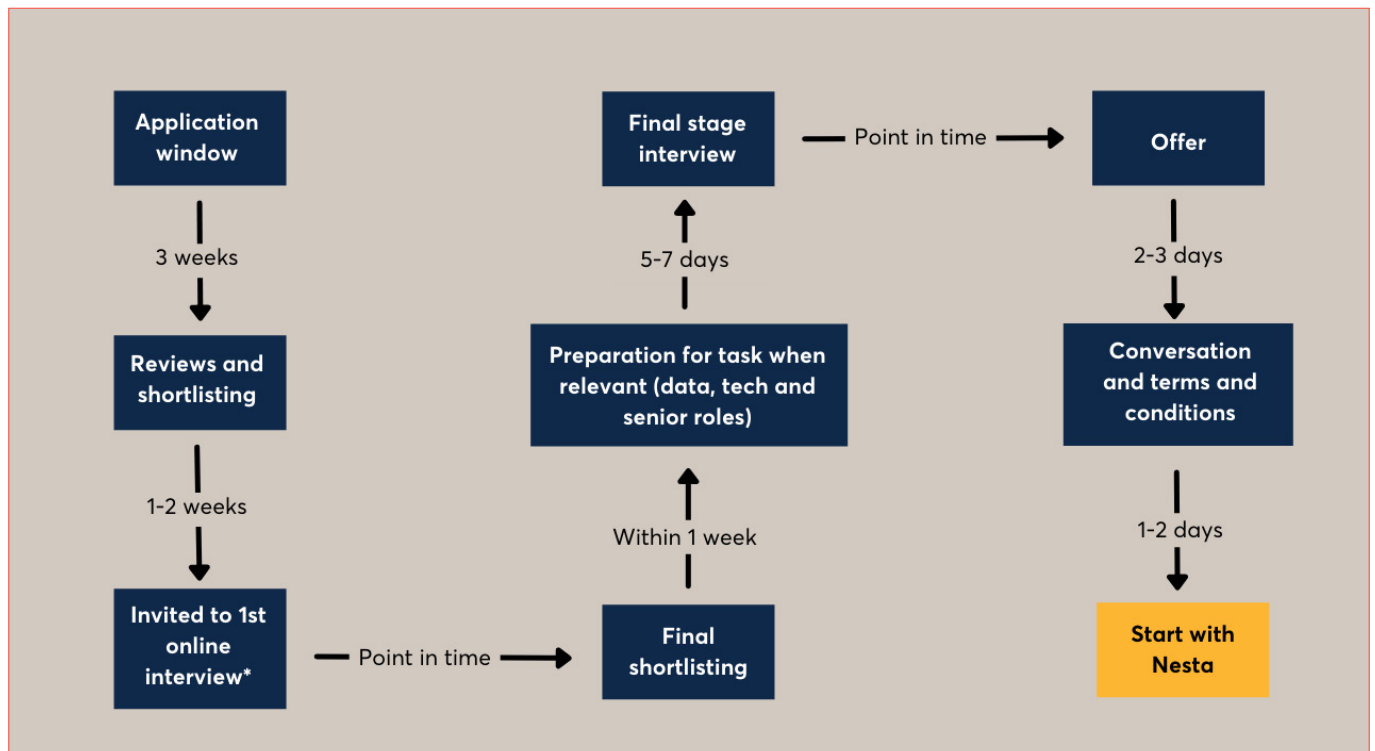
Application window

3 weeks

Reviews and shortlisting

1-2 weeks

Invited to 1st online interview*

Point in time

Final shortlisting

Within 1 week

Preparation for task when relevant (data, tech and senior roles)

5-7 days

Final stage interview

Point in time

Offer

2-3 days

Conversation and terms and conditions

1-2 days

Start with Nesta